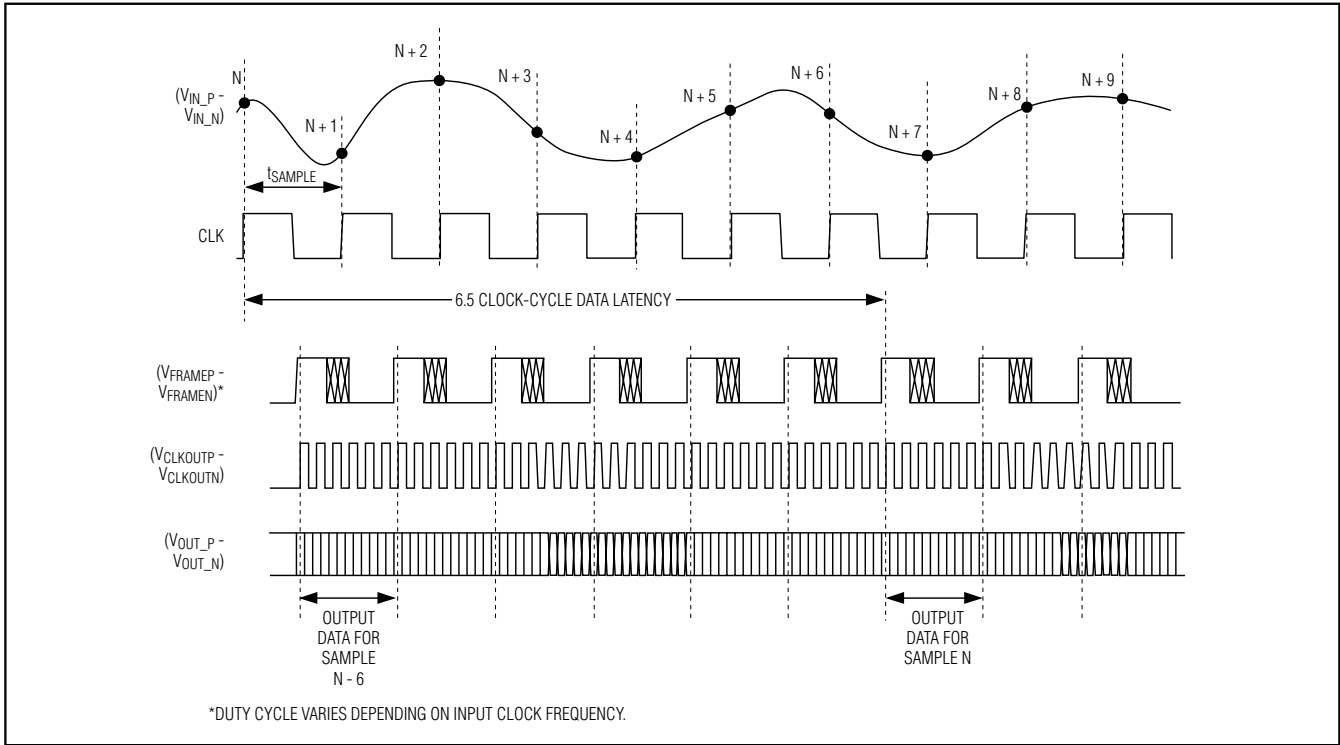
N

N + 1

N + 2

N + 3

N + 4

N + 5

N + 6

N + 7

N + 8

N + 9

($V_{IN\_P}$ - $V_{IN\_N}$)

$t_{SAMPLE}$

CLK

6.5 CLOCK-CYCLE DATA LATENCY

($V_{FRAMEP}$ - $V_{FRAMEN}$)*

($V_{CLKOUTP}$ - $V_{CLKOUTN}$)

($V_{OUT\_P}$ - $V_{OUT\_N}$)

OUTPUT DATA FOR SAMPLE N - 6

OUTPUT DATA FOR SAMPLE N

*DUTY CYCLE VARIES DEPENDING ON INPUT CLOCK FREQUENCY.